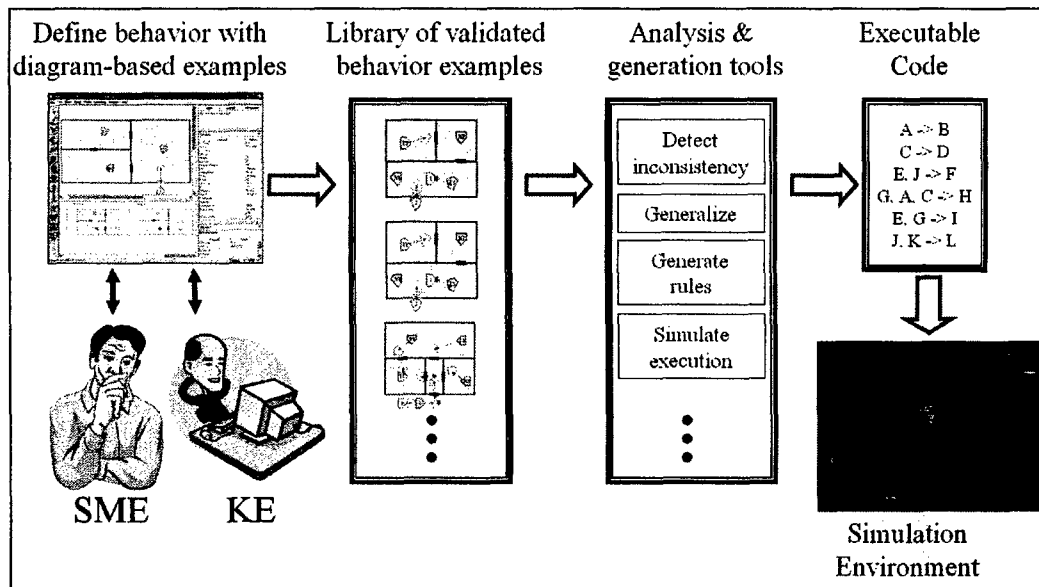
Define behavior with diagram-based examples

SME

KE

Library of validated behavior examples

Analysis & generation tools

Detect inconsistency

Generalize

Generate rules

Simulate execution

Executable Code

A -> B
C -> D
E, J -> F
G, A, C -> H
E, G -> I
J, K -> L

Simulation Environment